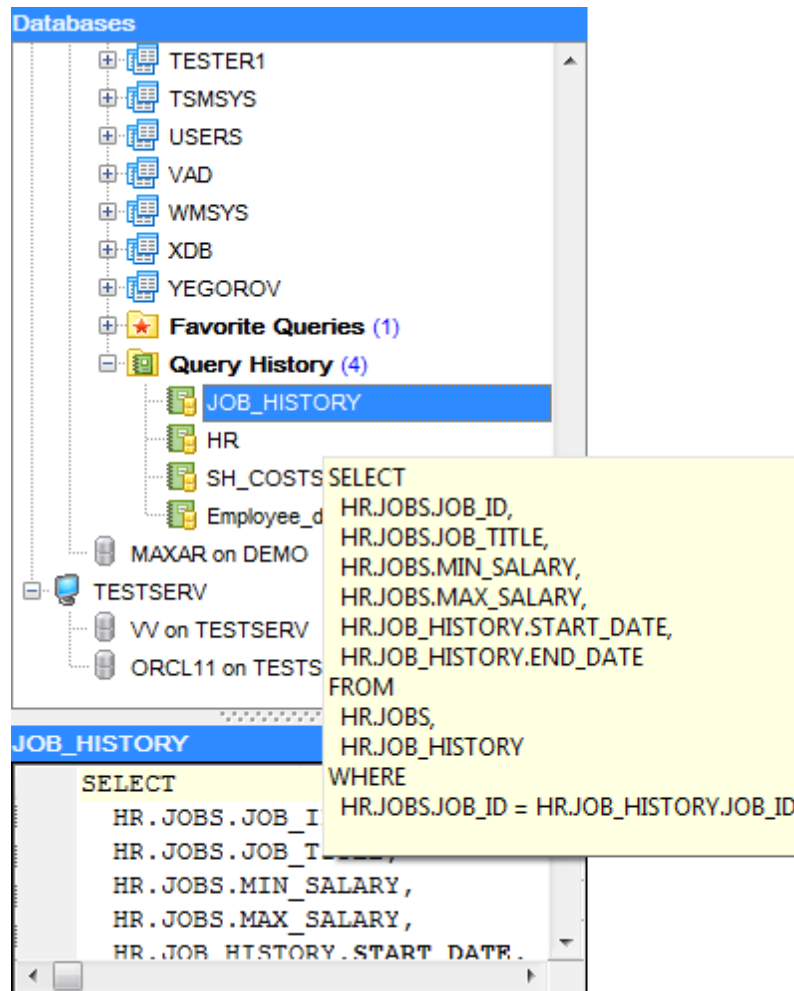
Databases

TESTER1
TSMSYS
USERS
VAD
WMSYS
XDB
YEGOROV
Favorite Queries (1)
Query History (4)
JOB_HISTORY
HR
SH_COSTS
Employee_d
MAXAR on DEMO
TESTSERV
VV on TESTSERV
ORCL11 on TESTS

SELECT
HR.JOBS.JOB_ID,
HR.JOBS.JOB_TITLE,
HR.JOBS.MIN_SALARY,
HR.JOBS.MAX_SALARY,
HR.JOB_HISTORY.START_DATE,
HR.JOB_HISTORY.END_DATE
FROM
HR.JOBS,
HR.JOB_HISTORY
WHERE
HR.JOBS.JOB_ID = HR.JOB_HISTORY.JOB_ID

JOB_HISTORY

SELECT
HR.JOBS.JOB_I
HR.JOBS.JOB_T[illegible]
HR.JOBS.MIN_SALARY,
HR.JOBS.MAX_SALARY,
HR.JOB_HISTORY.START_DATE,